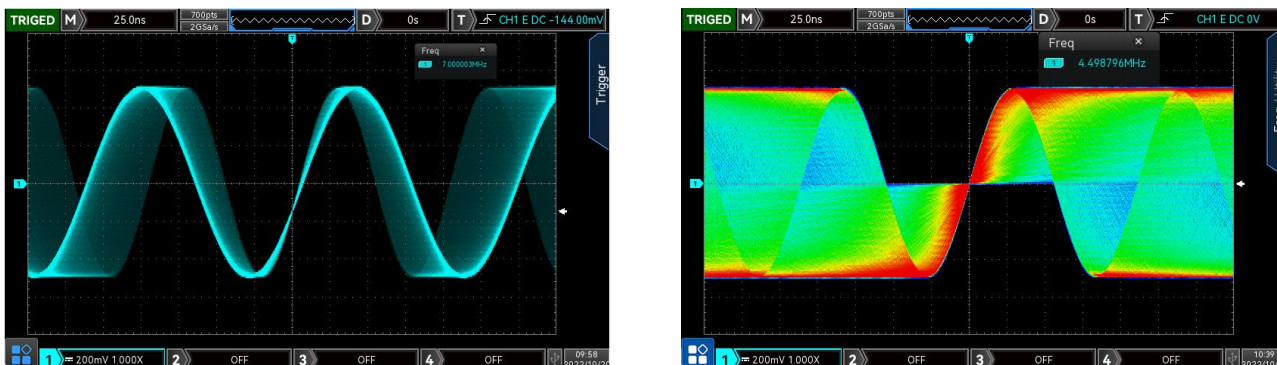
TRIGED M 25.0ns 700pts 2GSa/s D 0s T CH1 E DC -144.00mV

Freq ×
1 7.000003MHz

Trigger

1

1 200mV 1.000X 2 OFF 3 OFF 4 OFF 09:58 2022/10/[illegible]

TRIGED M 25.0ns 700pts 2GSa/s D 0s T CH1 E DC 0V

Freq ×
1 4.498796MHz

1

1 200mV 1.000X 2 OFF 3 OFF 4 OFF 10:39 2022/10/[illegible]